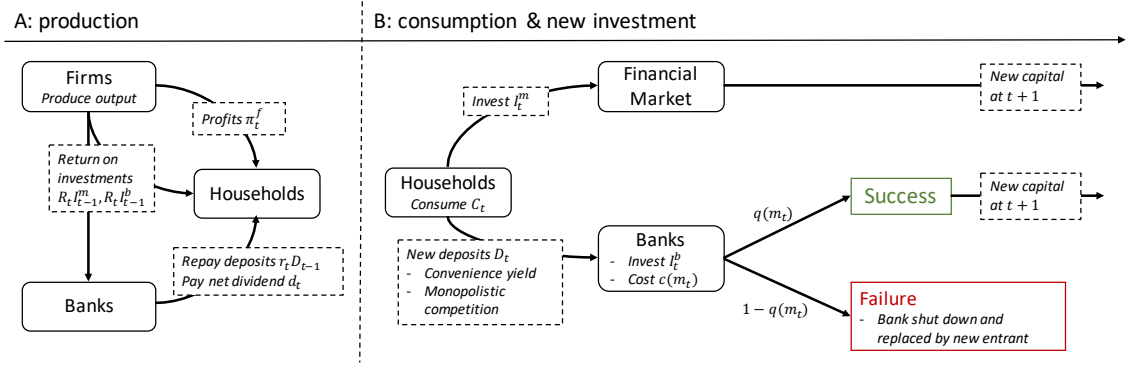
A: production

B: consumption & new investment

Firms
Produce output

Profits $\pi_t^f$

Return on investments $R_t I_{t-1}^m, R_t I_{t-1}^b$

Households

Repay deposits $r_t D_{t-1}$
Pay net dividend $d_t$

Banks

Invest $I_t^m$

Financial Market

New capital at $t+1$

Households
Consume $C_t$

$q(m_t)$

Success

New capital at $t+1$

New deposits $D_t$
- Convenience yield
- Monopolistic competition

Banks
- Invest $I_t^b$
- Cost $c(m_t)$

$1-q(m_t)$

Failure
- Bank shut down and replaced by new entrant